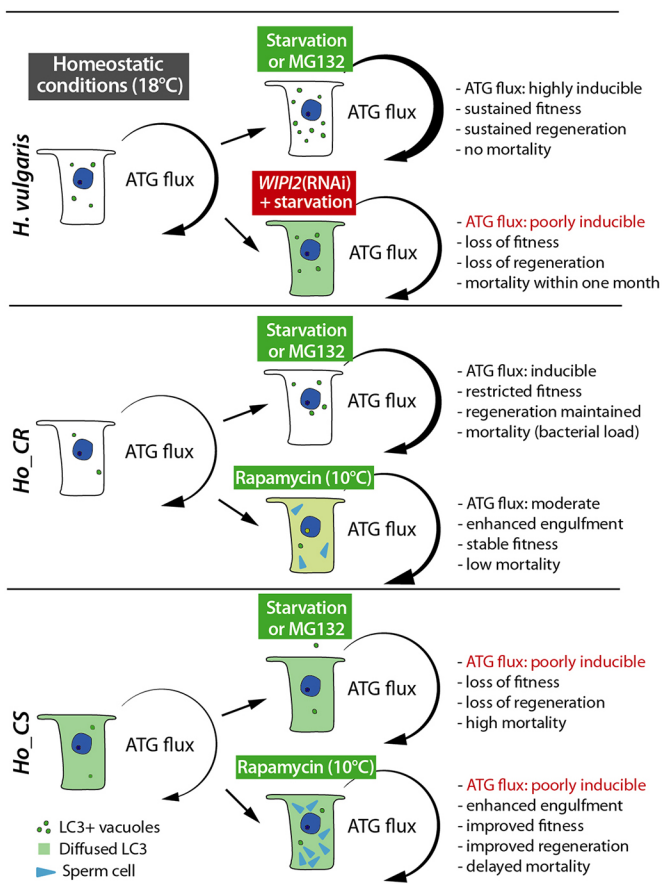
Homeostatic conditions (18°C)

H. vulgaris

ATG flux

Starvation or MG132

ATG flux

- ATG flux: highly inducible
- sustained fitness
- sustained regeneration
- no mortality

WIPI2(RNAi) + starvation

ATG flux

- ATG flux: poorly inducible
- loss of fitness
- loss of regeneration
- mortality within one month

Ho_CR

ATG flux

Starvation or MG132

ATG flux

- ATG flux: inducible
- restricted fitness
- regeneration maintained
- mortality (bacterial load)

Rapamycin (10°C)

ATG flux

- ATG flux: moderate
- enhanced engulfment
- stable fitness
- low mortality

Ho_CS

ATG flux

Starvation or MG132

ATG flux

- ATG flux: poorly inducible
- loss of fitness
- loss of regeneration
- high mortality

Rapamycin (10°C)

ATG flux

- ATG flux: poorly inducible
- enhanced engulfment
- improved fitness
- improved regeneration
- delayed mortality

LC3+ vacuoles
Diffused LC3
Sperm cell